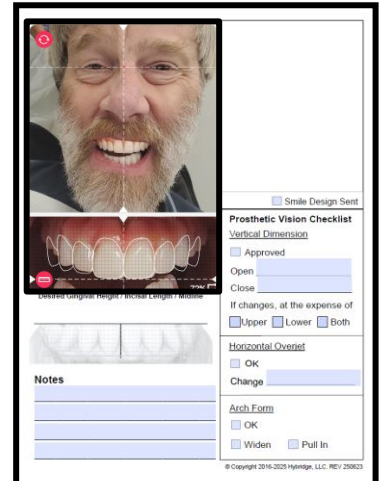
Smile Design Sent

Prosthetic Vision Checklist
Vertical Dimension
Approved
Open
Close
If changes, at the expense of
Upper Lower Both

Horizontal Overjet
OK
Change

Arch Form
OK
Widen Pull In

Desired Gingival Height / Incisal Length / Midline

Notes

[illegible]%

© Copyright 2016-2025 Hybridge, LLC. REV 250623